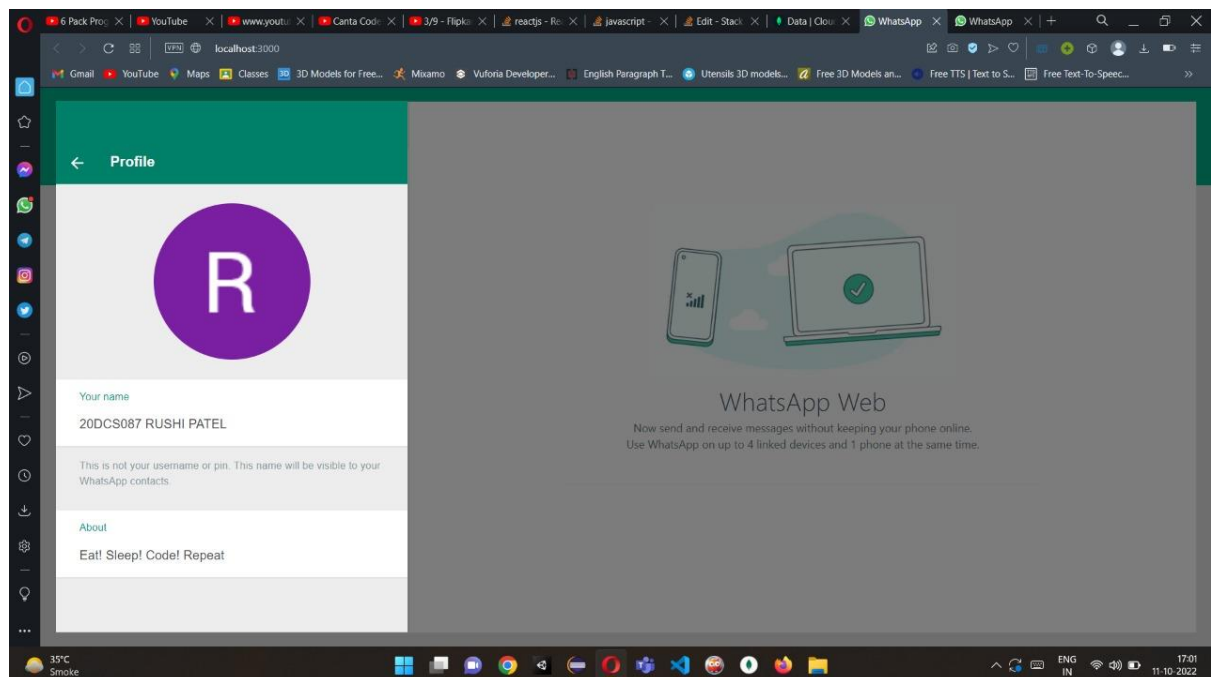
6 Pack Prog × | YouTube × | www.youtu × | Canta Code × | 3/9 - Flipka × | reactjs - Re × | javascript - × | Edit - Stack × | Data | Clou × | WhatsApp × | WhatsApp × | +

VPN localhost:3000

Gmail YouTube Maps Classes 3D Models for Free... Mixamo Vuforia Developer... English Paragraph T... Utensils 3D models... Free 3D Models an... Free TTS | Text to S... Free Text-To-Speec...

← Profile

R

Your name

20DCS087 RUSHI PATEL

This is not your username or pin. This name will be visible to your WhatsApp contacts.

About

Eat! Sleep! Code! Repeat

WhatsApp Web

Now send and receive messages without keeping your phone online.
Use WhatsApp on up to 4 linked devices and 1 phone at the same time.

35°C
Smoke

ENG
IN

17:01
11-10-2022